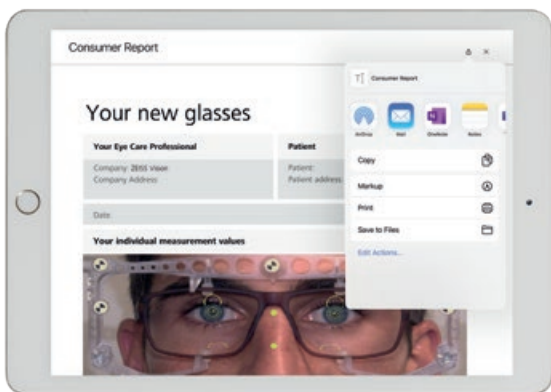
Consumer Report

Your new glasses

Your Eye Care Professional

Company: ZEISS Vision
Company Address

Patient

Patient:
Patient address

Date

Your individual measurement values

Consumer Report

AirDrop Mail OneNote Notes

Copy

Markup

Print

Save to Files

Edit Actions...